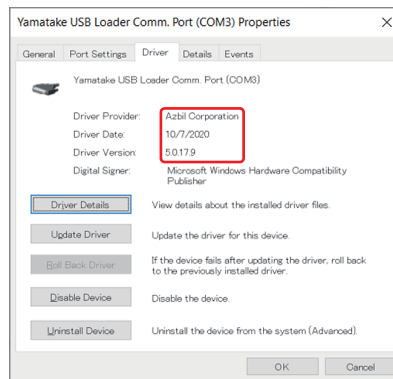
Yamatake USB Loader Comm. Port (COM3) Properties ×

General | Port Settings | Driver | Details | Events

Yamatake USB Loader Comm. Port (COM3)

Driver Provider: Azbil Corporation

Driver Date: 10/7/2020

Driver Version: 5.0.17.9

Digital Signer: Microsoft Windows Hardware Compatibility Publisher

Driver Details | View details about the installed driver files.

Update Driver | Update the driver for this device.

Roll Back Driver | If the device fails after updating the driver, roll back to the previously installed driver.

Disable Device | Disable the device.

Uninstall Device | Uninstall the device from the system (Advanced).

OK | Cancel